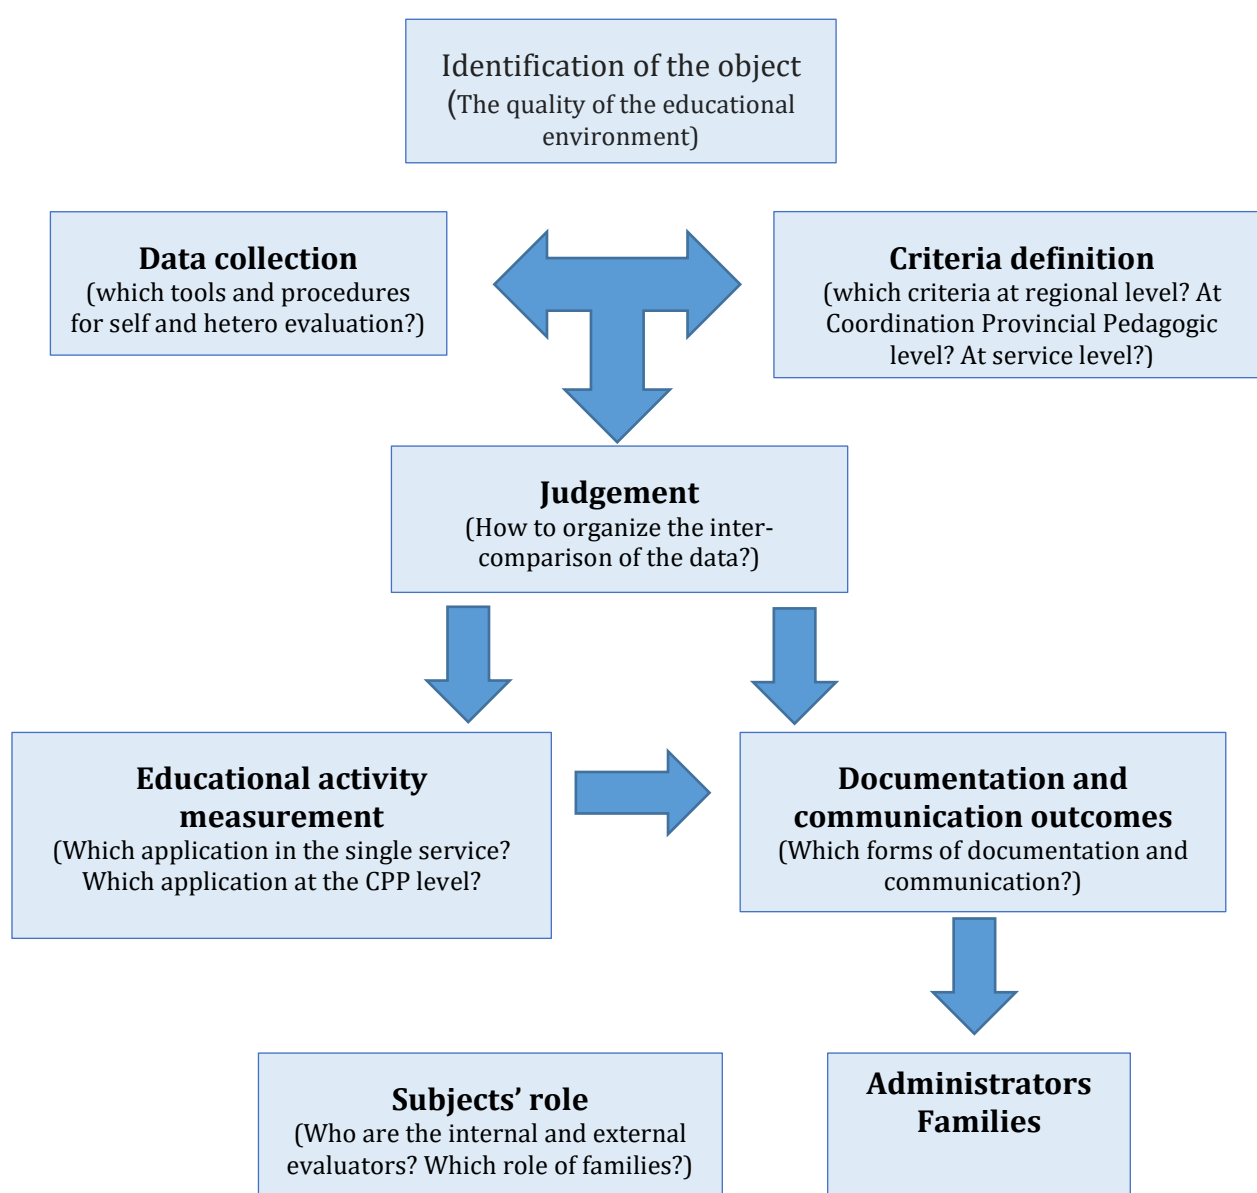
Identification of the object
(The quality of the educational environment)

**Data collection**
(which tools and procedures for self and hetero evaluation?)

**Criteria definition**
(which criteria at regional level? At Coordination Provincial Pedagogic level? At service level?)

**Judgement**
(How to organize the inter-comparison of the data?)

**Educational activity measurement**
(Which application in the single service? Which application at the CPP level?)

**Documentation and communication outcomes**
(Which forms of documentation and communication?)

**Subjects' role**
(Who are the internal and external evaluators? Which role of families?)

**Administrators**
**Families**